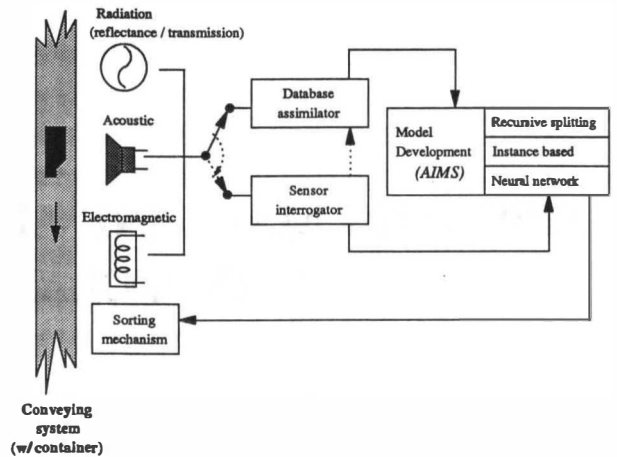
Radiation
(reflectance / transmission)

Acoustic

Electromagnetic

Database
assimilator

Sensor
interrogator

Model
Development
(AIMS)

Recursive splitting

Instance based

Neural network

Sorting
mechanism

Conveying
system
(w/ container)